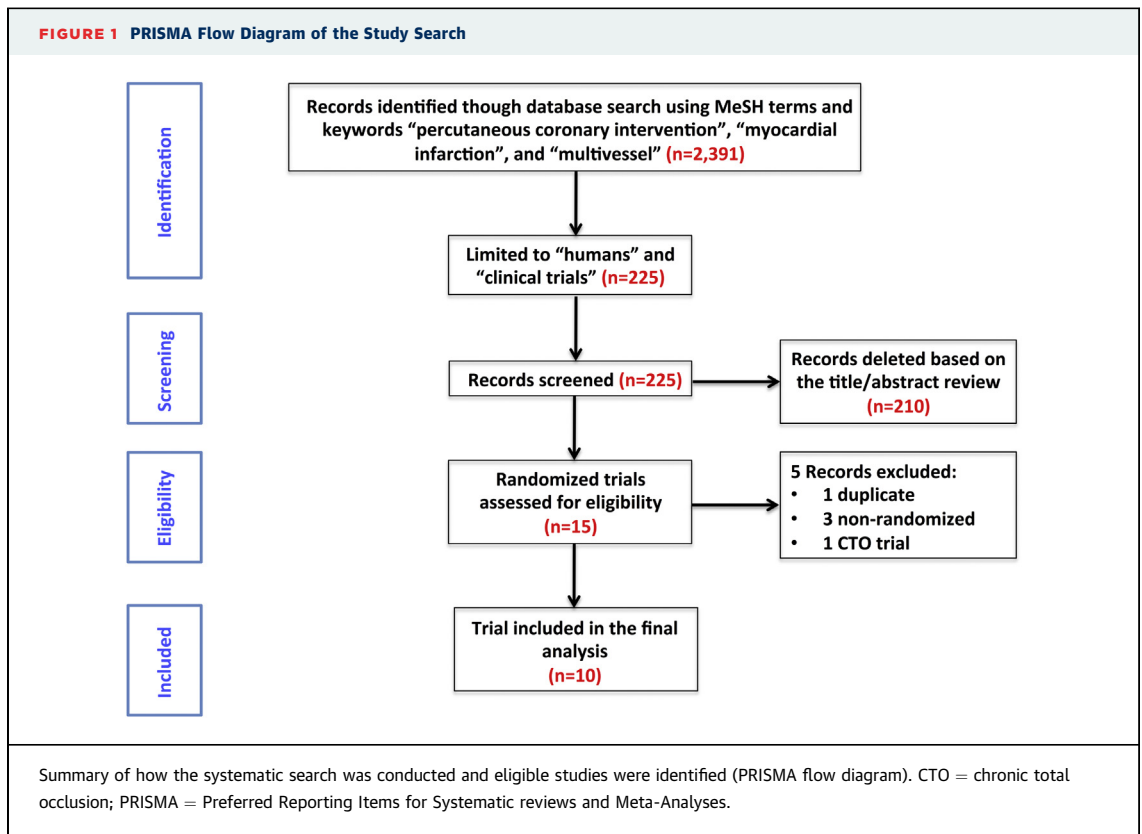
FIGURE 1 PRISMA Flow Diagram of the Study Search

Identification

Records identified though database search using MeSH terms and keywords “percutaneous coronary intervention”, “myocardial infarction”, and “multivessel” (n=2,391)

Limited to “humans” and “clinical trials” (n=225)

Screening

Records screened (n=225)

Records deleted based on the title/abstract review (n=210)

Eligibility

Randomized trials assessed for eligibility (n=15)

5 Records excluded:
• 1 duplicate
• 3 non-randomized
• 1 CTO trial

Included

Trial included in the final analysis (n=10)

Summary of how the systematic search was conducted and eligible studies were identified (PRISMA flow diagram). CTO = chronic total occlusion; PRISMA = Preferred Reporting Items for Systematic reviews and Meta-Analyses.